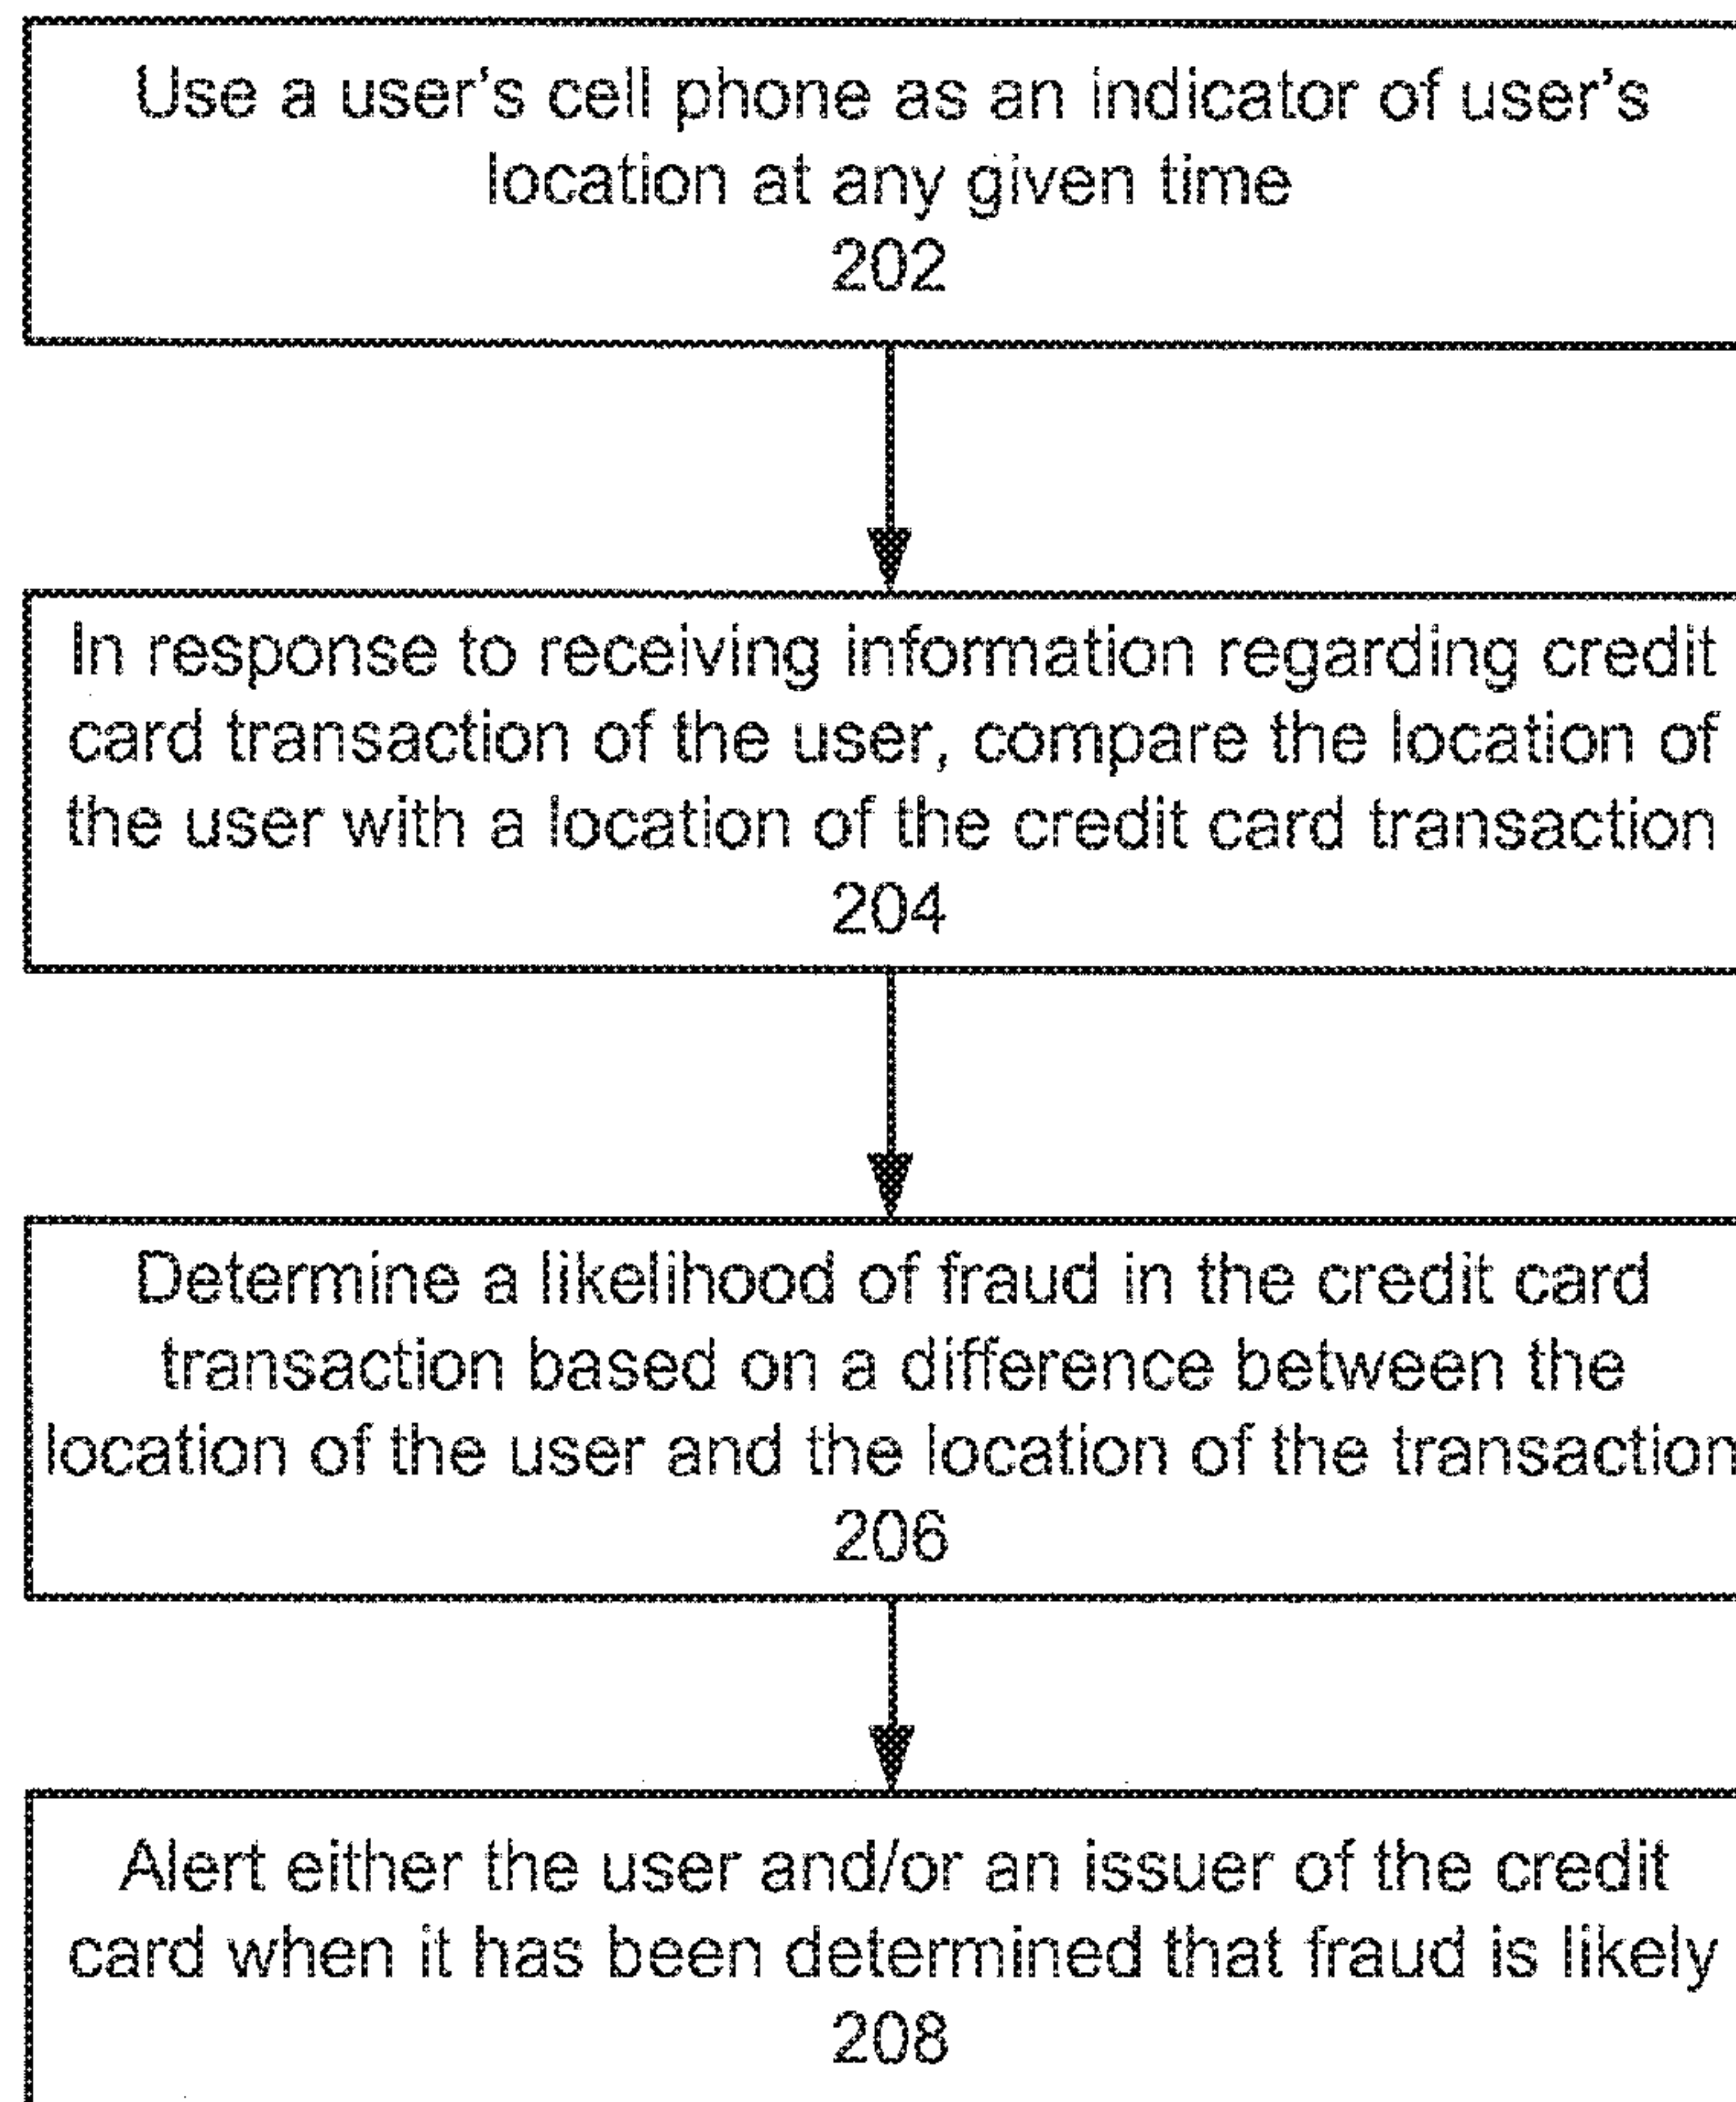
Use a user's cell phone as an indicator of user's location at any given time
202

In response to receiving information regarding credit card transaction of the user, compare the location of the user with a location of the credit card transaction
204

Determine a likelihood of fraud in the credit card transaction based on a difference between the location of the user and the location of the transaction
206

Alert either the user and/or an issuer of the credit card when it has been determined that fraud is likely
208